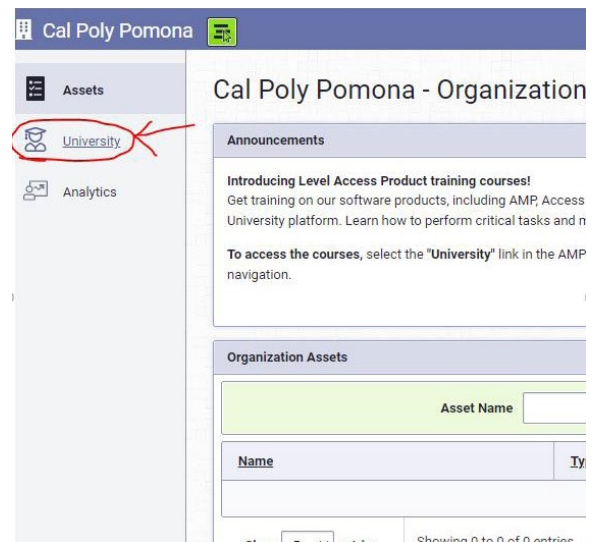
Cal Poly Pomona

Assets

University

Analytics

Cal Poly Pomona - Organization

Announcements

Introducing Level Access Product training courses!
Get training on our software products, including AMP, Access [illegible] University platform. Learn how to perform critical tasks and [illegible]

To access the courses, select the "University" link in the AMP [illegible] navigation.

Organization Assets

Asset Name

Name

Ty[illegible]

Showing 0 to 0 of 0 entries